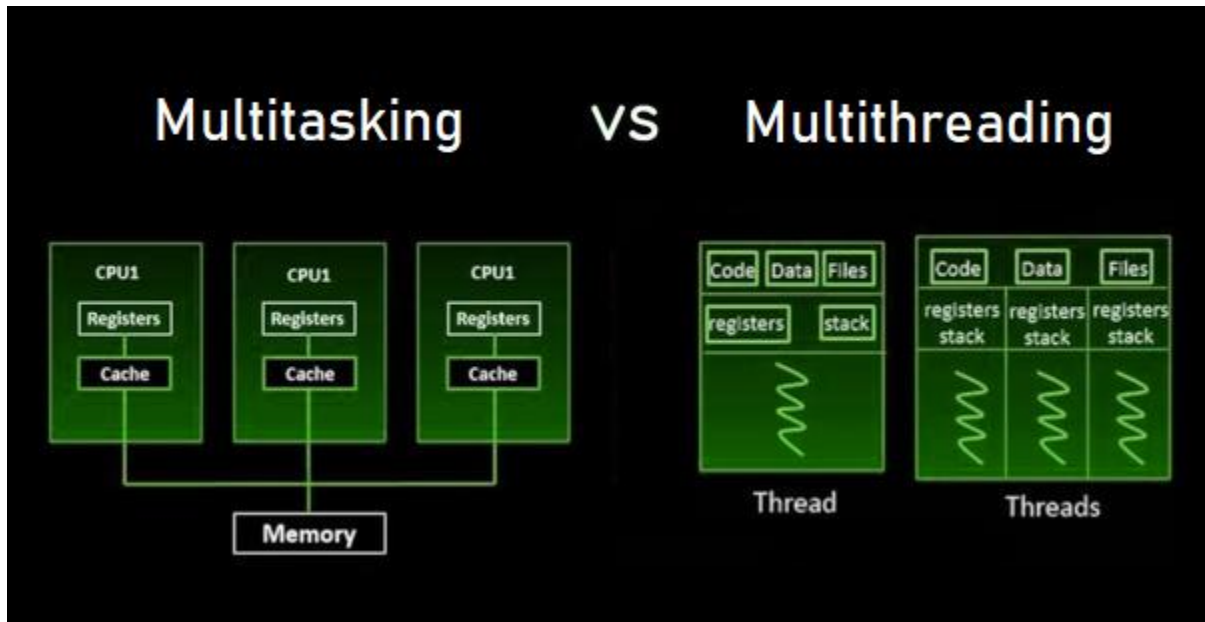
Multitasking vs Multithreading

CPU1
Registers
Cache

CPU1
Registers
Cache

CPU1
Registers
Cache

Memory

Code Data Files
registers stack

Thread

Code Data Files
registers stack
registers stack
registers stack

Threads